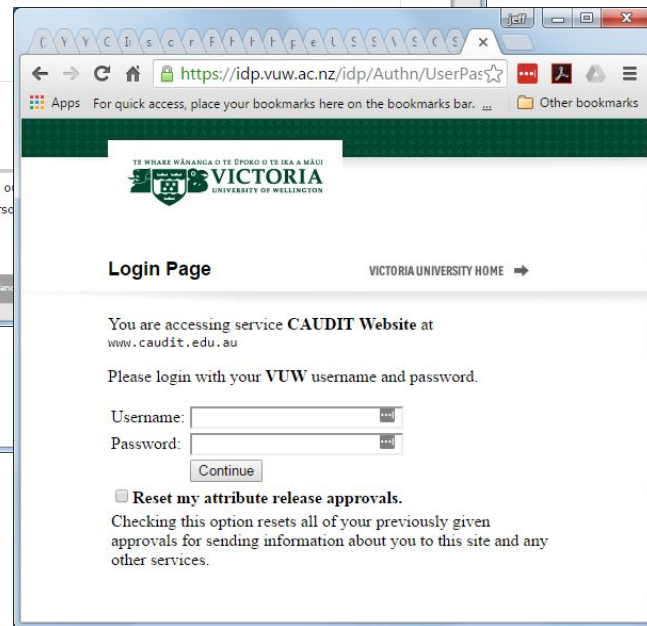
Jeff

https://idp.vuw.ac.nz/idp/Authn/UserPas

Apps For quick access, place your bookmarks here on the bookmarks bar. ... Other bookmarks

TE WHARE WĀNANGA O TE ŪPOKO O TE IKA A MĀUI
VICTORIA
UNIVERSITY OF WELLINGTON

Login Page

VICTORIA UNIVERSITY HOME

You are accessing service **CAUDIT Website** at www.caudit.edu.au

Please login with your **VUW** username and password.

Username:
Password:
Continue

**Reset my attribute release approvals.**

Checking this option resets all of your previously given approvals for sending information about you to this site and any other services.